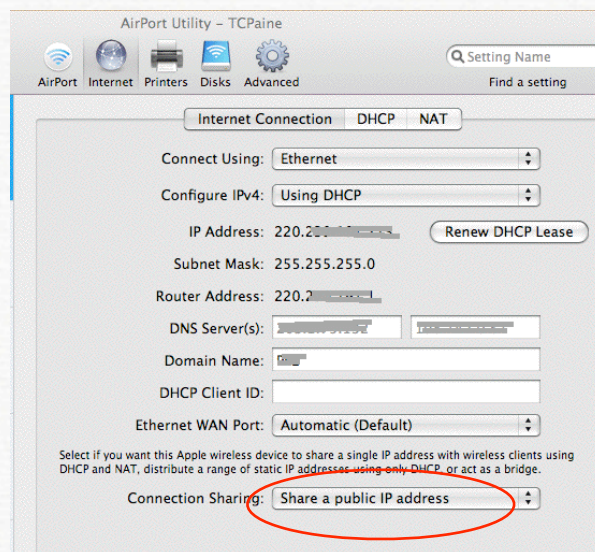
AirPort Utility – TCPaine

AirPort Internet Printers Disks Advanced

Setting Name
Find a setting

Internet Connection | DHCP | NAT

Connect Using: Ethernet

Configure IPv4: Using DHCP

IP Address: 220.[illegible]

Renew DHCP Lease

Subnet Mask: 255.255.255.0

Router Address: 220.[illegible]

DNS Server(s): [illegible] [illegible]

Domain Name: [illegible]

DHCP Client ID:

Ethernet WAN Port: Automatic (Default)

Select if you want this Apple wireless device to share a single IP address with wireless clients using DHCP and NAT, distribute a range of static IP addresses using only DHCP, or act as a bridge.

Connection Sharing: Share a public IP address